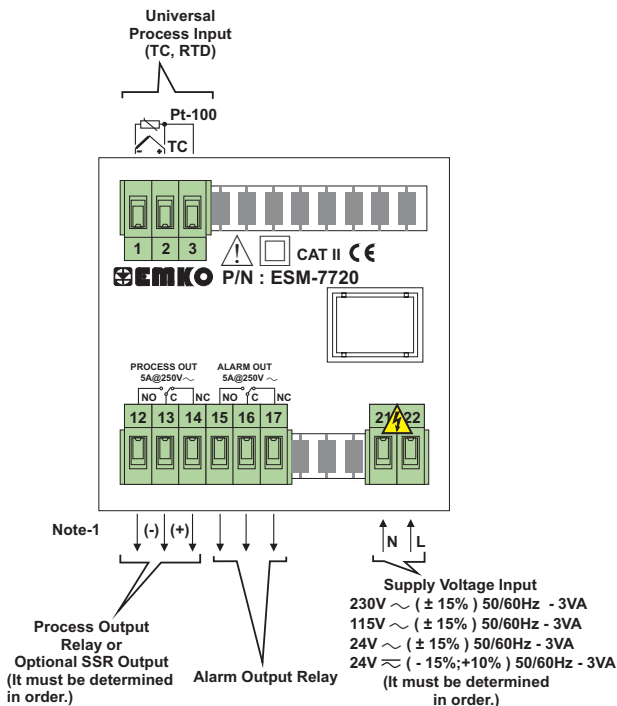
Universal Process Input (TC, RTD)

Pt-100

TC

1 2 3

CAT II CE

EMKO P/N : ESM-7720

PROCESS OUT 5A@250V ~

ALARM OUT 5A@250V ~

NO C NC NO C NC

12 13 14 15 16 17

21 22

Note-1

(-) (+)

N L

Supply Voltage Input
230V ~ ( ± 15% ) 50/60Hz - 3VA
115V ~ ( ± 15% ) 50/60Hz - 3VA
24V ~ ( ± 15% ) 50/60Hz - 3VA
24V ≂ ( - 15%;+10% ) 50/60Hz - 3VA
(It must be determined in order.)

Process Output Relay or Optional SSR Output (It must be determined in order.)

Alarm Output Relay